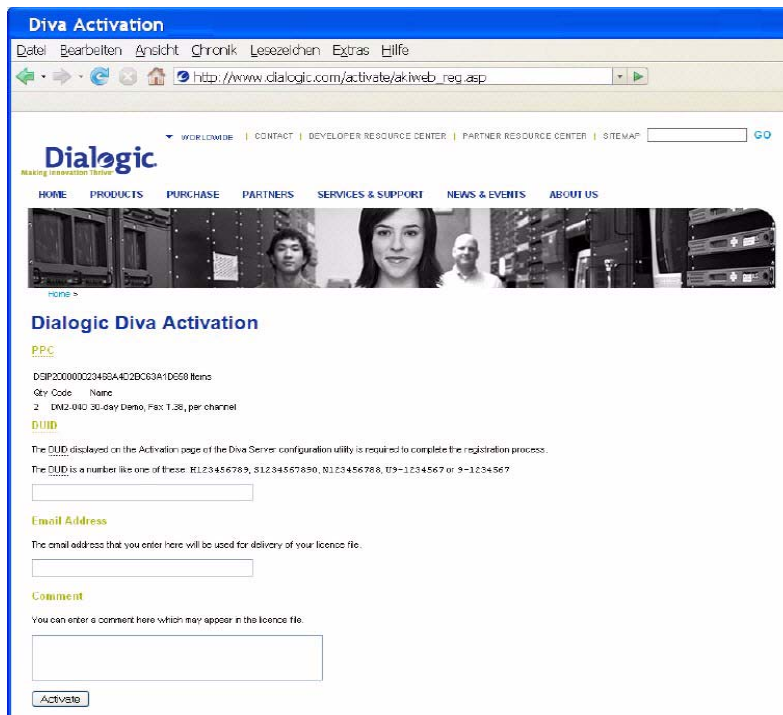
Diva Activation

Datei Bearbeiten Ansicht Chronik Lesezeichen Extras Hilfe

http://www.dialogic.com/activate/akiweb_reg.asp

WORLDWIDE | CONTACT | DEVELOPER RESOURCE CENTER | PARTNER RESOURCE CENTER | SITEMAP GO

Dialogic
Making Innovation Thrive

HOME PRODUCTS PURCHASE PARTNERS SERVICES & SUPPORT NEWS & EVENTS ABOUT US

Home >

Dialogic Diva Activation

PPC

DBIP20000002346BA4D2BC63A1D658 Items

Qty Code Name

2 DM2-040 30-day Demo, Fax T.38, per channel

DUID

The DUID displayed on the Activation page of the Diva Server configuration utility is required to complete the registration process.

The DUID is a number like one of these: H123456789, S1234567890, N123456788, U9-1234567 or 9-1234567

Email Address

The email address that you enter here will be used for delivery of your licence file.

Comment

You can enter a comment here which may appear in the licence file.

Activate